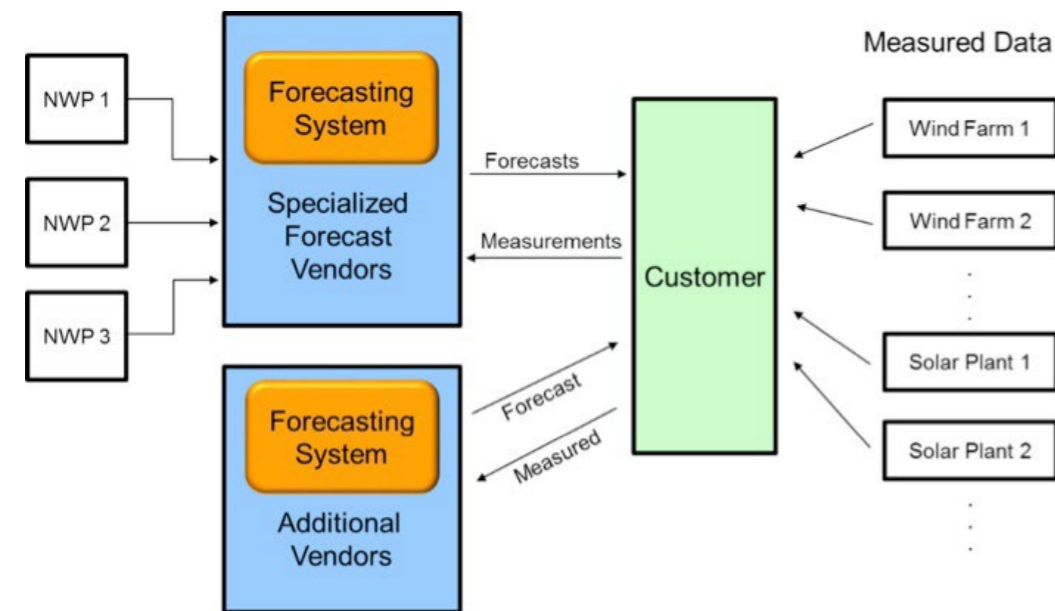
NWP 1

NWP 2

NWP 3

Forecasting System

Specialized Forecast Vendors

Forecasting System

Additional Vendors

Forecasts

Measurements

Forecast

Measured

Customer

Measured Data

Wind Farm 1

Wind Farm 2

.
.
.

Solar Plant 1

Solar Plant 2

.
.
.